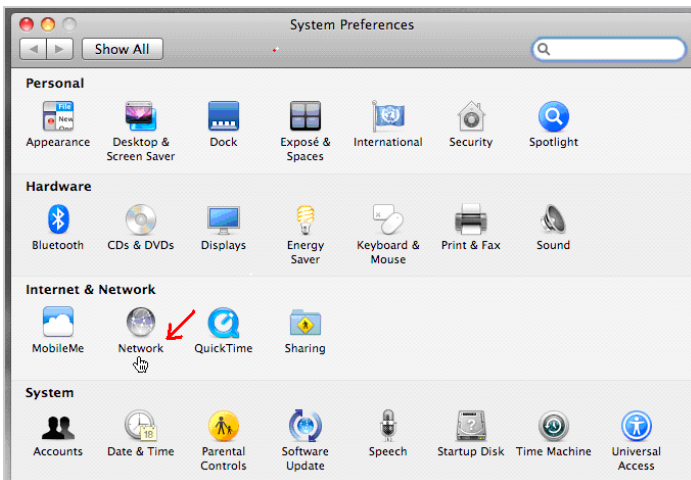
System Preferences

Show All

Personal

Appearance
Desktop & Screen Saver
Dock
Exposé & Spaces
International
Security
Spotlight

Hardware

Bluetooth
CDs & DVDs
Displays
Energy Saver
Keyboard & Mouse
Print & Fax
Sound

Internet & Network

MobileMe
Network
QuickTime
Sharing

System

Accounts
Date & Time
Parental Controls
Software Update
Speech
Startup Disk
Time Machine
Universal Access